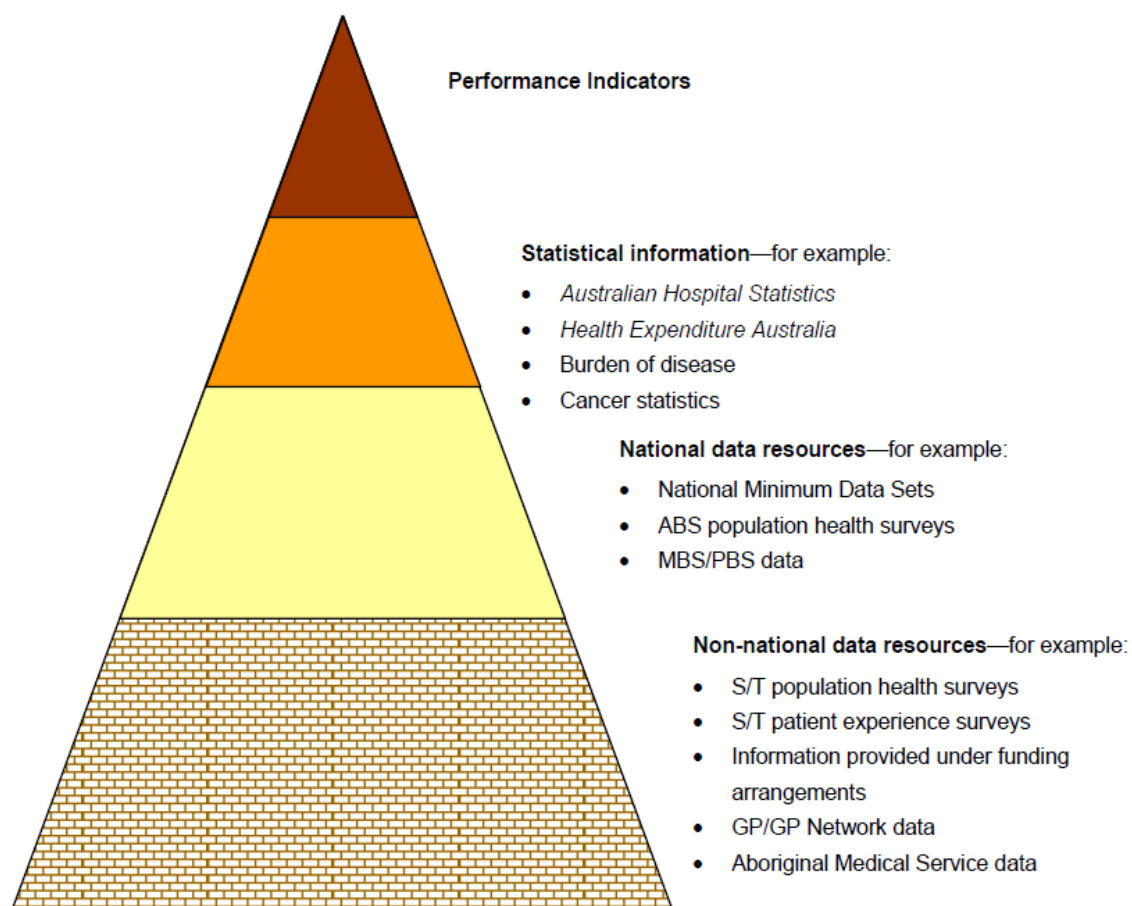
**Performance Indicators**

**Statistical information**—for example:
- *Australian Hospital Statistics*
- *Health Expenditure Australia*
- Burden of disease
- Cancer statistics

**National data resources**—for example:
- National Minimum Data Sets
- ABS population health surveys
- MBS/PBS data

**Non-national data resources**—for example:
- S/T population health surveys
- S/T patient experience surveys
- Information provided under funding arrangements
- GP/GP Network data
- Aboriginal Medical Service data